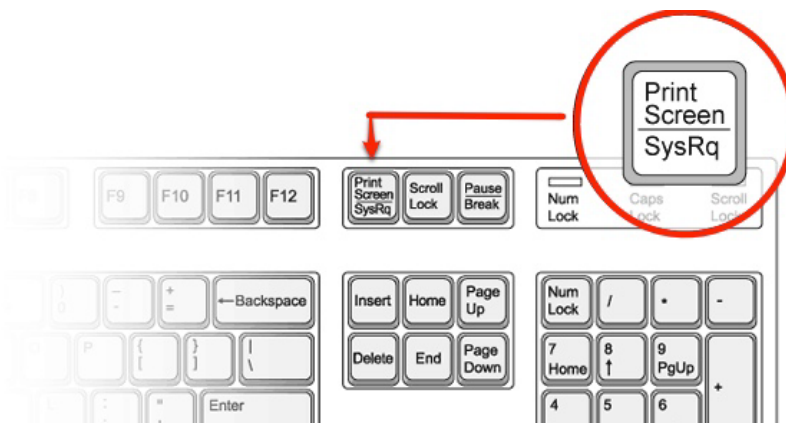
Print Screen SysRq

F8 F9 F10 F11 F12

Print Screen SysRq Scroll Lock Pause Break

Num Lock Caps Lock Scroll Lock

0 _ - + = ←Backspace

Insert Home Page Up

Num Lock / * -

P { [ } ] | \

Delete End Page Down

7 Home 8 ↑ 9 PgUp +

: ; " ' Enter

4 5 6